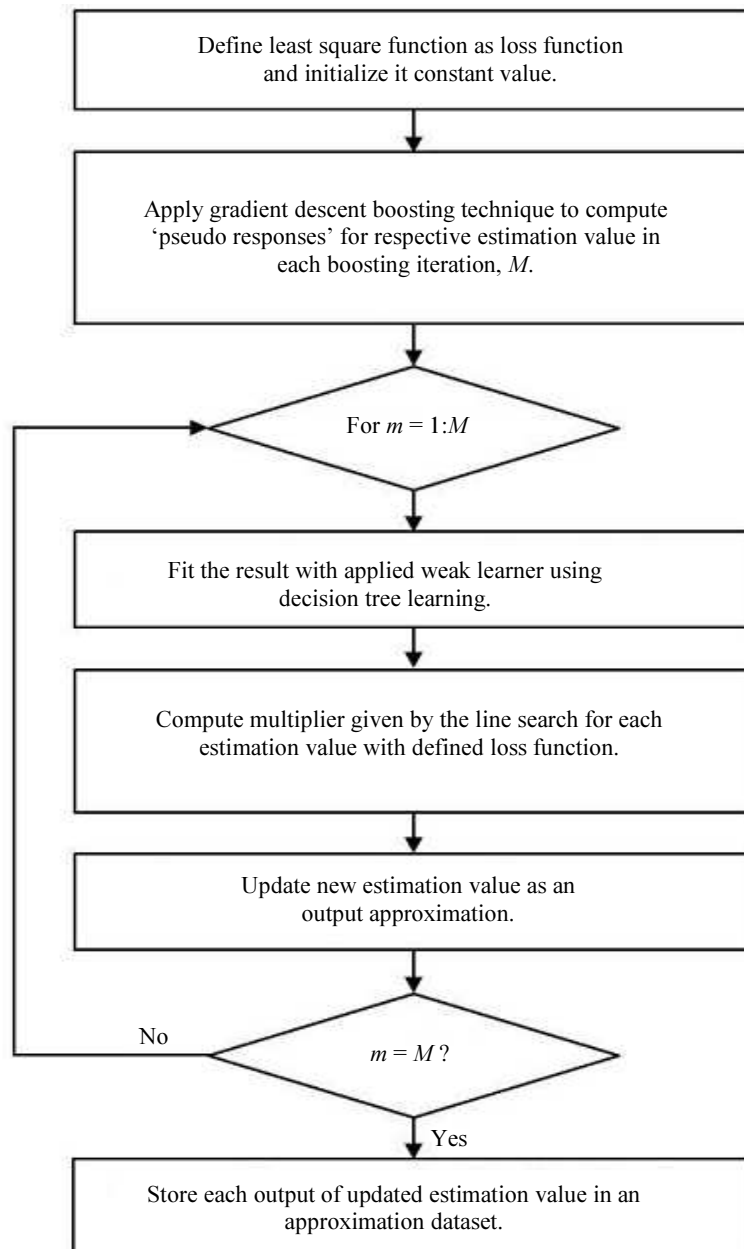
Define least square function as loss function and initialize it constant value.

Apply gradient descent boosting technique to compute 'pseudo responses' for respective estimation value in each boosting iteration, $M$.

For $m = 1{:}M$

Fit the result with applied weak learner using decision tree learning.

Compute multiplier given by the line search for each estimation value with defined loss function.

Update new estimation value as an output approximation.

No

$m = M$ ?

Yes

Store each output of updated estimation value in an approximation dataset.